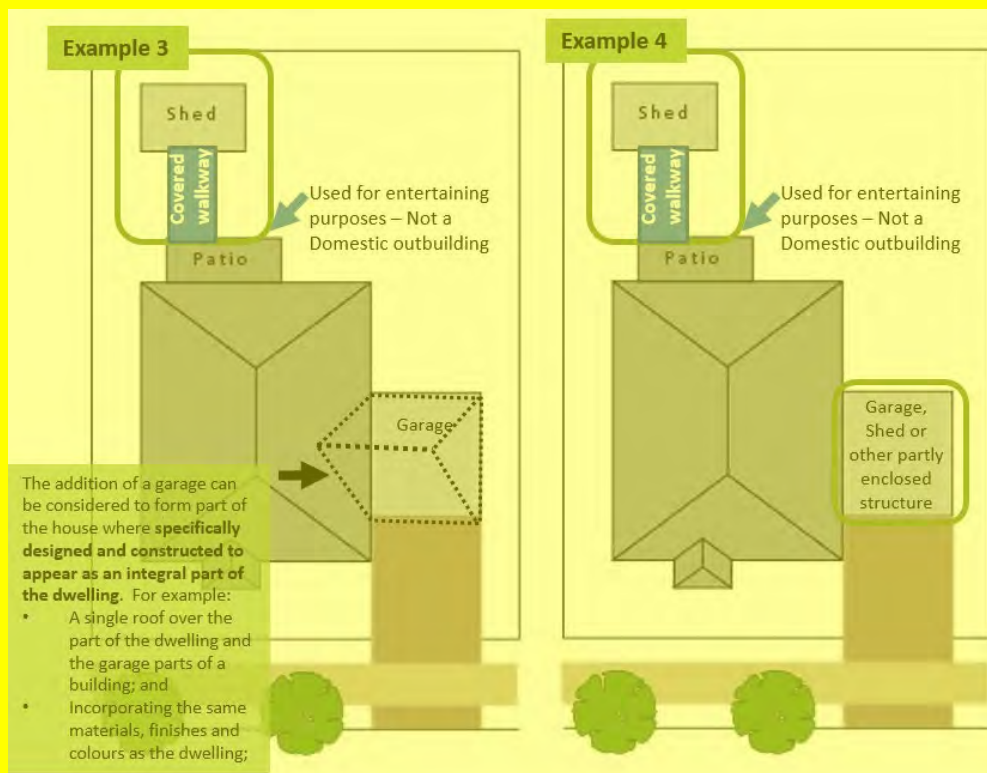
Example 3

Shed

Covered walkway

Used for entertaining purposes – Not a Domestic outbuilding

Patio

Garage

The addition of a garage can be considered to form part of the house where **specifically designed and constructed to appear as an integral part of the dwelling**. For example:

- A single roof over the part of the dwelling and the garage parts of a building; and
- Incorporating the same materials, finishes and colours as the dwelling;

Example 4

Shed

Covered walkway

Used for entertaining purposes – Not a Domestic outbuilding

Patio

Garage, Shed or other partly enclosed structure